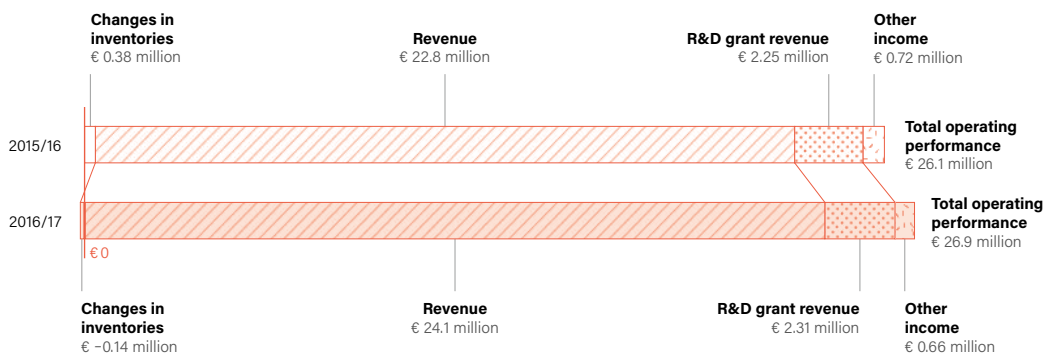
Changes in inventories
€ 0.38 million

Revenue
€ 22.8 million

R&D grant revenue
€ 2.25 million

Other income
€ 0.72 million

2015/16

Total operating performance
€ 26.1 million

2016/17

Total operating performance
€ 26.9 million

€ 0

Changes in inventories
€ −0.14 million

Revenue
€ 24.1 million

R&D grant revenue
€ 2.31 million

Other income
€ 0.66 million